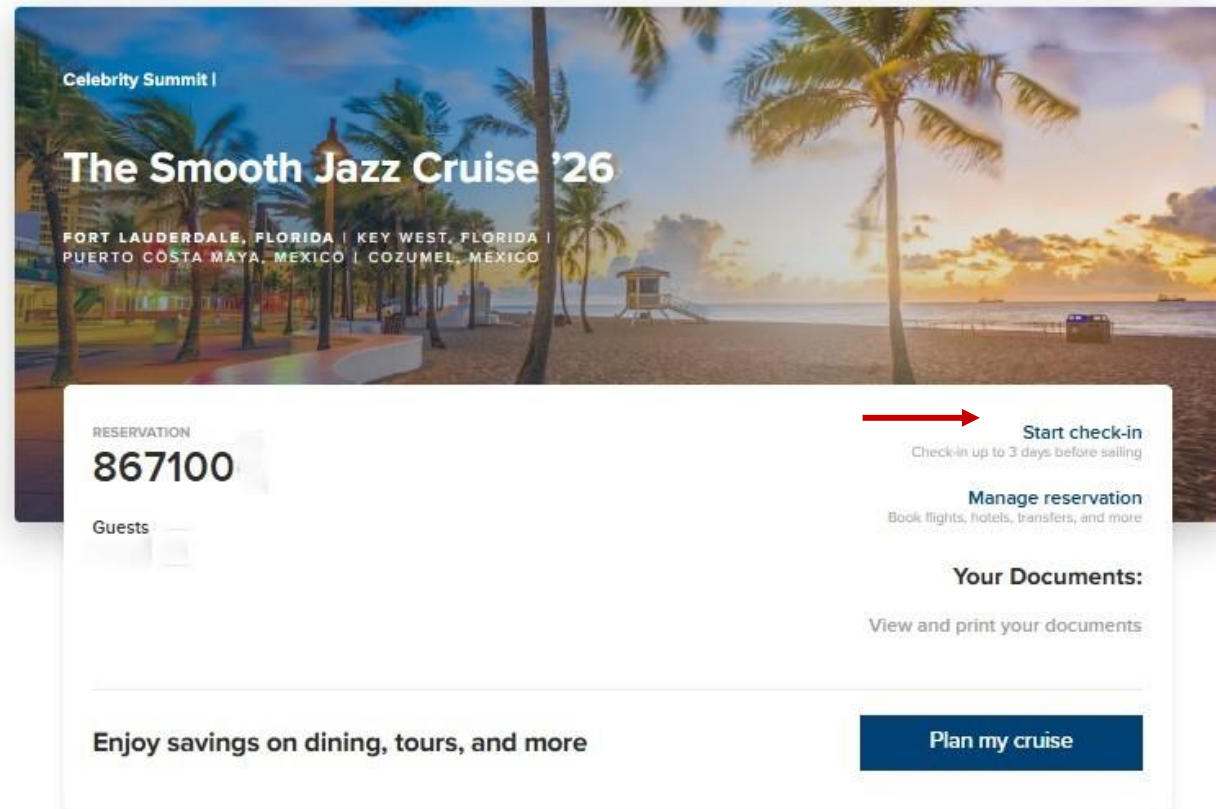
Celebrity Summit |

The Smooth Jazz Cruise '26

FORT LAUDERDALE, FLORIDA | KEY WEST, FLORIDA | PUERTO COSTA MAYA, MEXICO | COZUMEL, MEXICO

RESERVATION
867100

Guests

Start check-in
Check-in up to 3 days before sailing

Manage reservation
Book flights, hotels, transfers, and more

Your Documents:

View and print your documents

Enjoy savings on dining, tours, and more

Plan my cruise